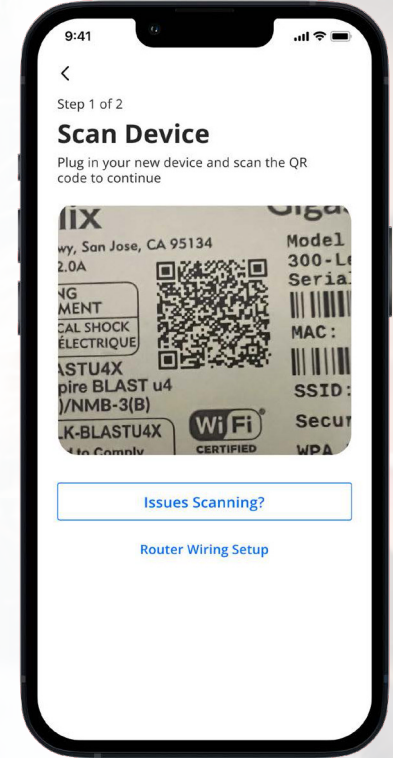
9:41

<

Step 1 of 2

Scan Device

Plug in your new device and scan the QR code to continue

lix
wy, San Jose, CA 95134
2.0A
NG
MENT
CAL SHOCK
ÉLECTRIQUE
ASTU4X
pire BLAST u4
)/NMB-3(B)
K-BLASTU4X
d to Comply
Giga
Model
300-Le
Serial
MAC:
SSID:
Secur
WPA
WiFi
CERTIFIED

Issues Scanning?

Router Wiring Setup